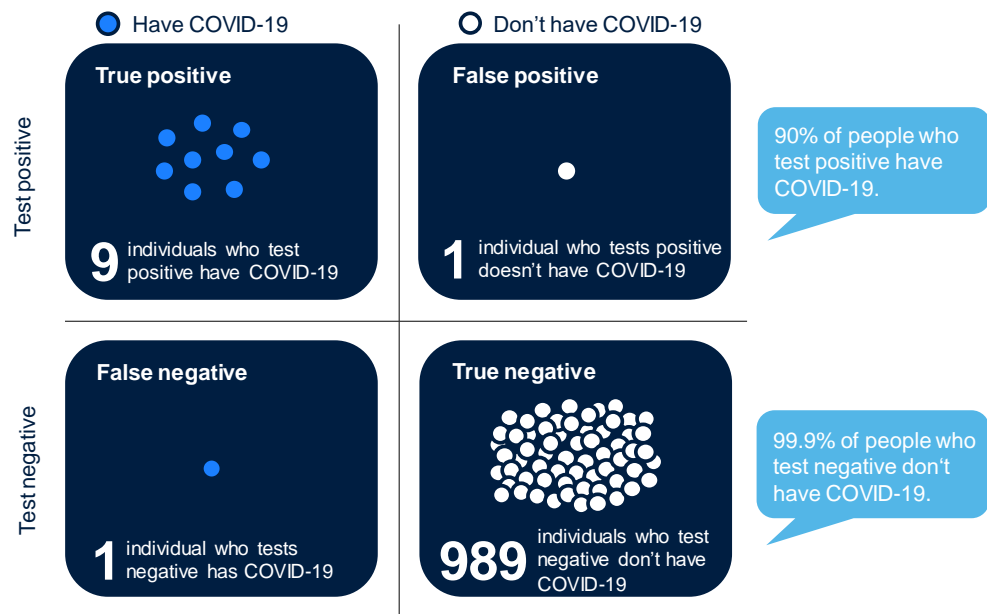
Have COVID-19

Don’t have COVID-19

Test positive

True positive

9 individuals who test positive have COVID-19

False positive

1 individual who tests positive doesn’t have COVID-19

90% of people who test positive have COVID-19.

Test negative

False negative

1 individual who tests negative has COVID-19

True negative

989 individuals who test negative don’t have COVID-19

99.9% of people who test negative don‘t have COVID-19.